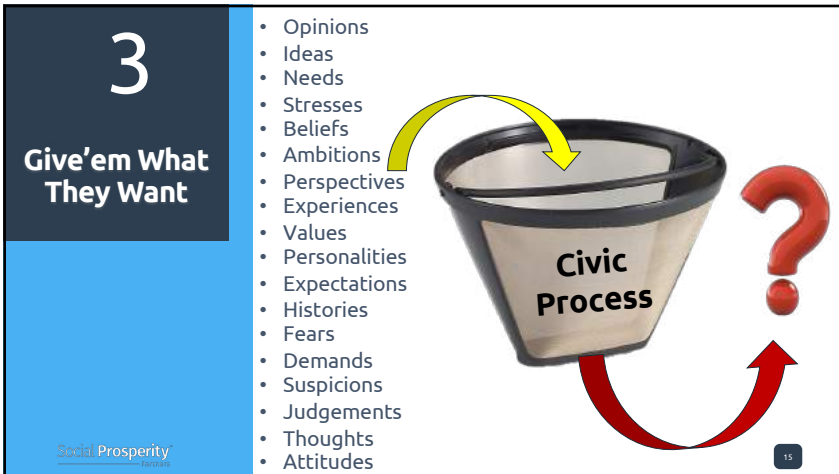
3

Give'em What They Want

- Opinions
- Ideas
- Needs
- Stresses
- Beliefs
- Ambitions
- Perspectives
- Experiences
- Values
- Personalities
- Expectations
- Histories
- Fears
- Demands
- Suspicions
- Judgements
- Thoughts
- Attitudes

Civic Process

?

Social Prosperity Partners

15